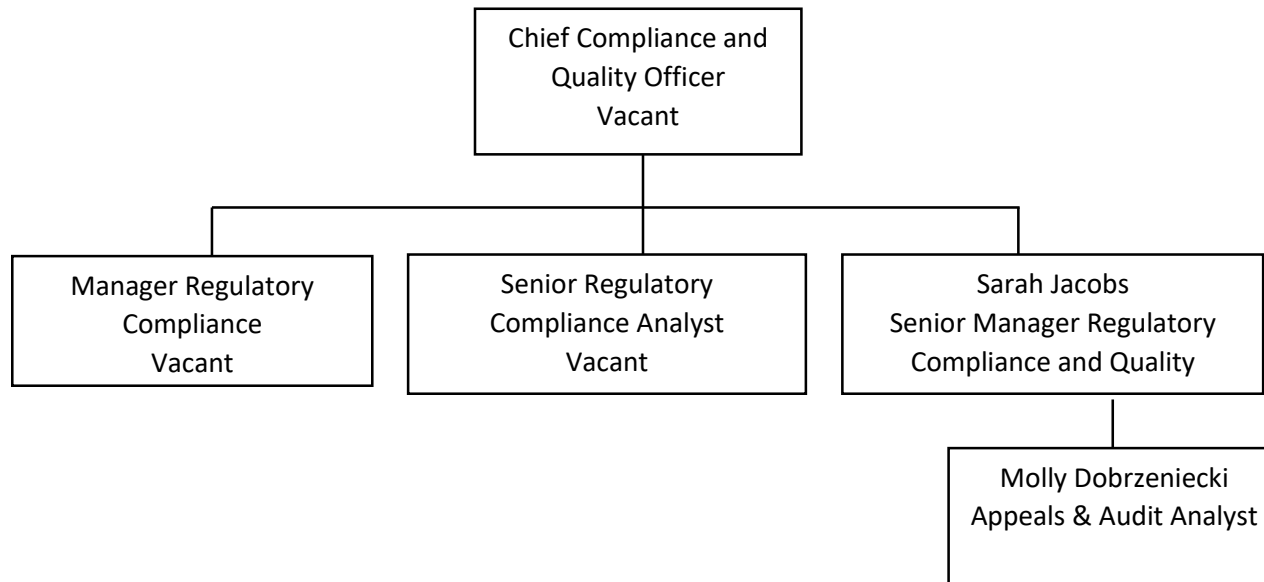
Chief Compliance and Quality Officer
Vacant

Manager Regulatory Compliance
Vacant

Senior Regulatory Compliance Analyst
Vacant

Sarah Jacobs
Senior Manager Regulatory Compliance and Quality

Molly Dobrzeniecki
Appeals & Audit Analyst